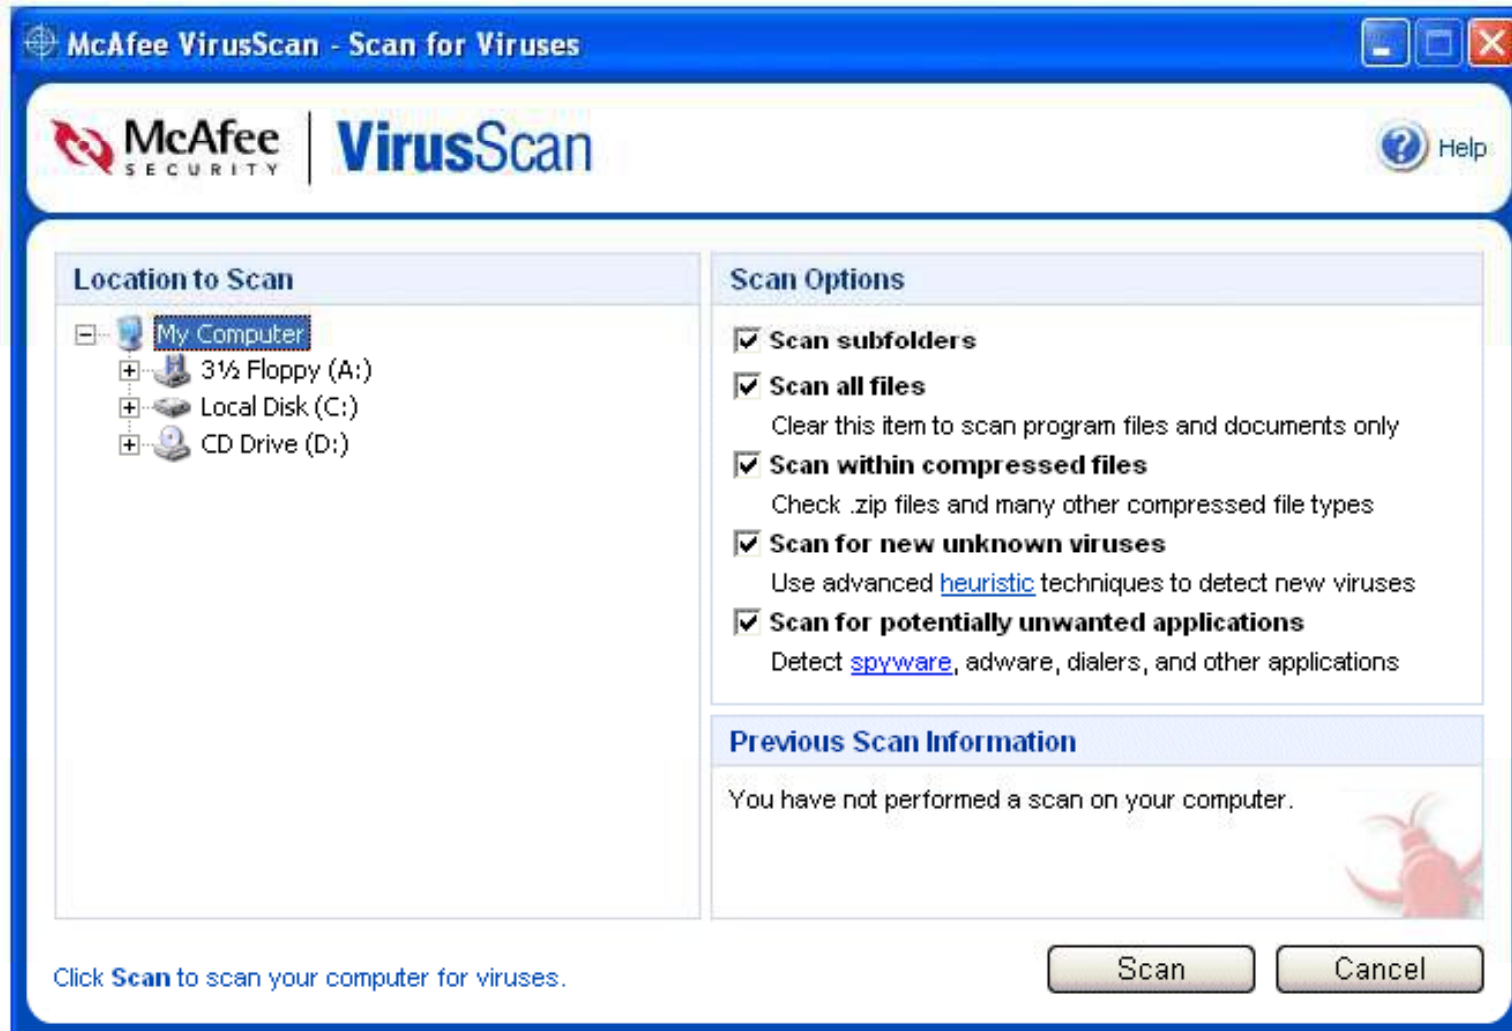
McAfee VirusScan - Scan for Viruses

McAfee SECURITY | VirusScan

Help

Location to Scan

My Computer
3½ Floppy (A:)
Local Disk (C:)
CD Drive (D:)

Scan Options

Scan subfolders

Scan all files
Clear this item to scan program files and documents only

Scan within compressed files
Check .zip files and many other compressed file types

Scan for new unknown viruses
Use advanced heuristic techniques to detect new viruses

Scan for potentially unwanted applications
Detect spyware, adware, dialers, and other applications

Previous Scan Information

You have not performed a scan on your computer.

Click Scan to scan your computer for viruses.

Scan

Cancel